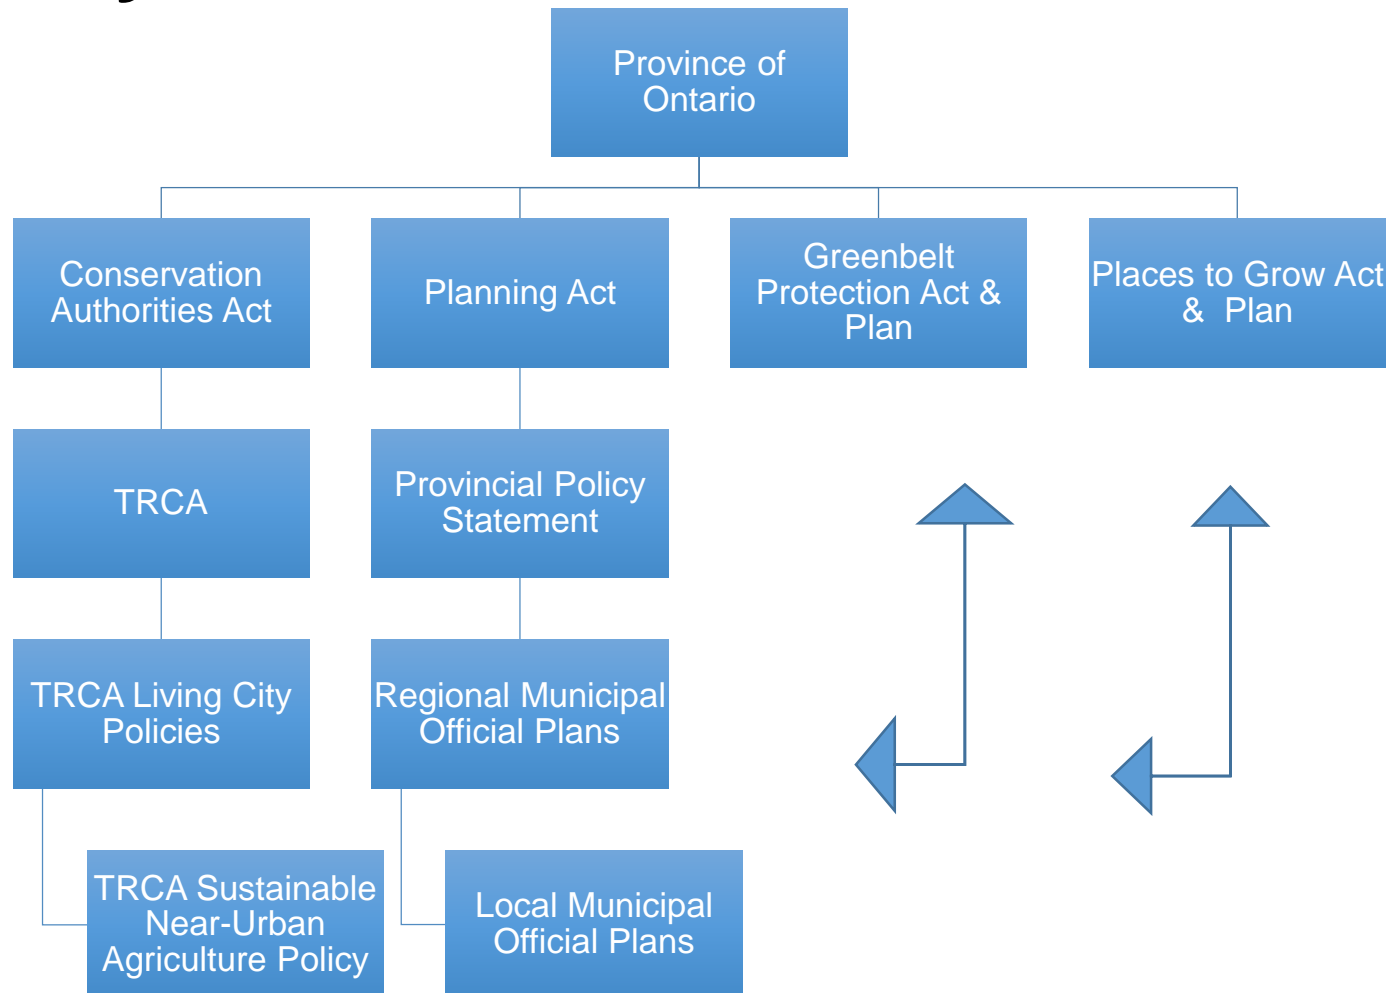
Province of Ontario

Conservation Authorities Act

Planning Act

Greenbelt Protection Act & Plan

Places to Grow Act & Plan

TRCA

Provincial Policy Statement

TRCA Living City Policies

Regional Municipal Official Plans

TRCA Sustainable Near-Urban Agriculture Policy

Local Municipal Official Plans